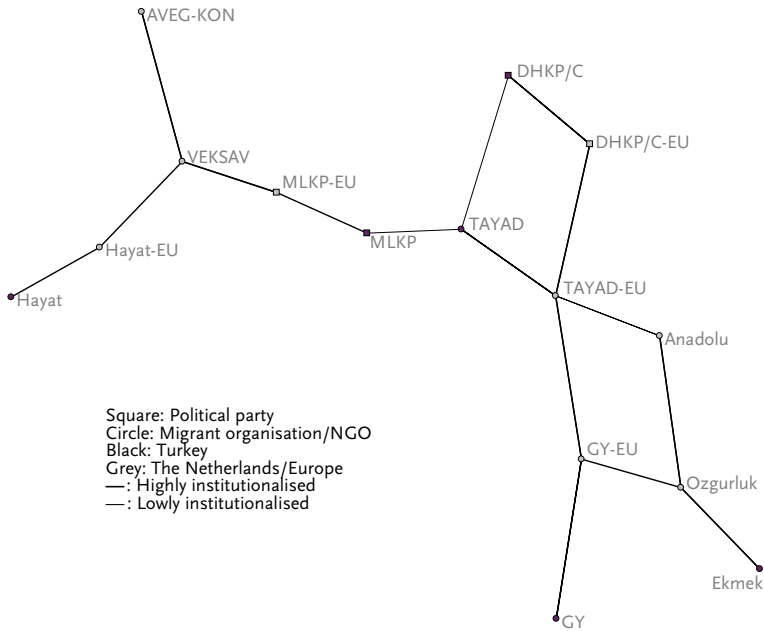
AVEG-KON

DHKP/C

DHKP/C-EU

VEKSAV

MLKP-EU

TAYAD

MLKP

Hayat-EU

Hayat

TAYAD-EU

Anadolu

Square: Political party
Circle: Migrant organisation/NGO
Black: Turkey
Grey: The Netherlands/Europe
—: Highly institutionalised
—: Lowly institutionalised

GY-EU

Ozgurluk

Ekmek

GY